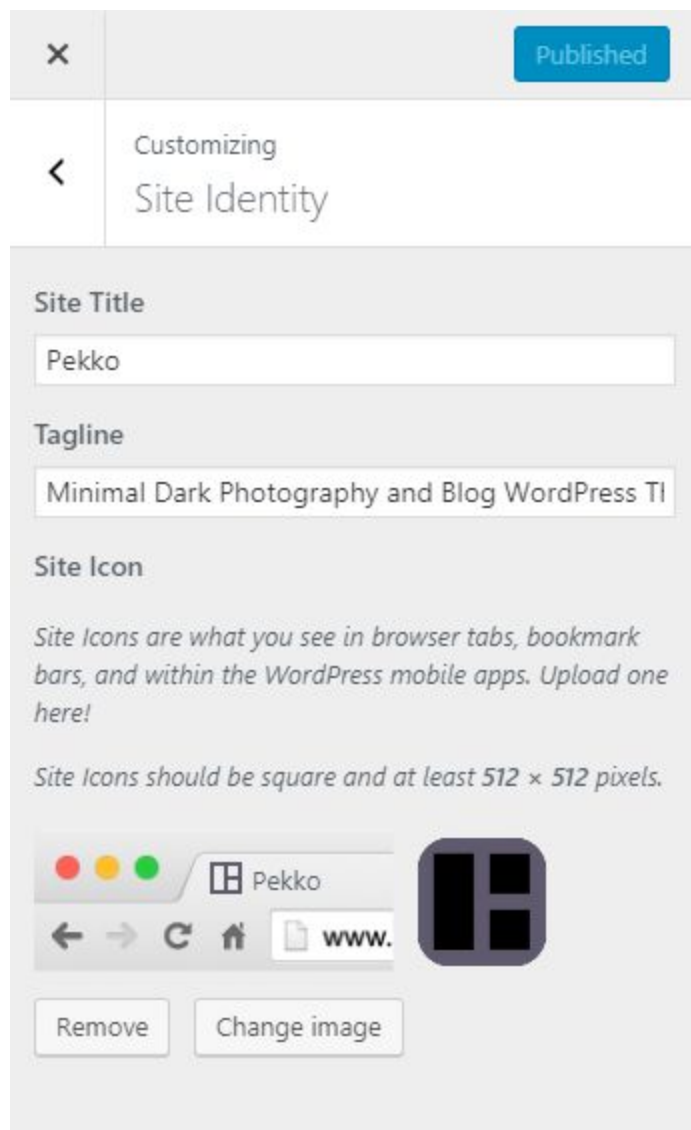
×

Published

<

Customizing

Site Identity

Site Title

Pekko

Tagline

Minimal Dark Photography and Blog WordPress Tl

Site Icon

Site Icons are what you see in browser tabs, bookmark bars, and within the WordPress mobile apps. Upload one here!

Site Icons should be square and at least 512 × 512 pixels.

Pekko

www.

Remove

Change image